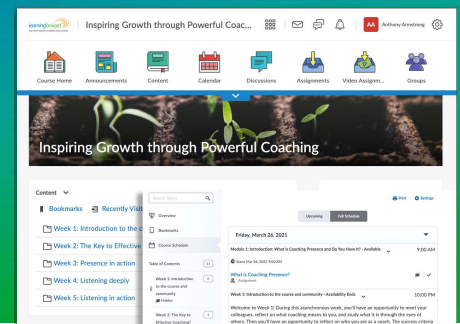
learningForward

Inspiring Growth through Powerful Coac...

AA Anthony Armstrong

Course Home

Announcements

Content

Calendar

Discussions

Assignments

Video Assign...

Groups

Inspiring Growth through Powerful Coaching

Content

Bookmarks

Recently Visit

Week 1: Introduction to the c

Week 2: The Key to Effective

Week 3: Presence in action

Week 4: Listening deeply

Week 5: Listening in action

Search Topics

Overview

Bookmarks

Course Schedule

Table of Contents 11

Week 1: Introduction to the course and community 6

Hidden

Week 2: The Key to Effective Coaching? 8

Print

Settings

Upcoming

Full Schedule

Friday, March 26, 2021

Module 1: Introduction: What is Coaching Presence and Do You Have It? - Available 9:00 AM

Starts Mar 26, 2021 9:00 AM

What is Coaching Presence?

Assignment

Week 1: Introduction to the course and community - Availability Ends 10:00 PM

Welcome to Week 1! During this asynchronous week, you'll have an opportunity to meet your colleagues, reflect on what coaching means to you, and study what it is through the eyes of others. Then you'll have an opportunity to reflect on who you are as a coach. The success criteria